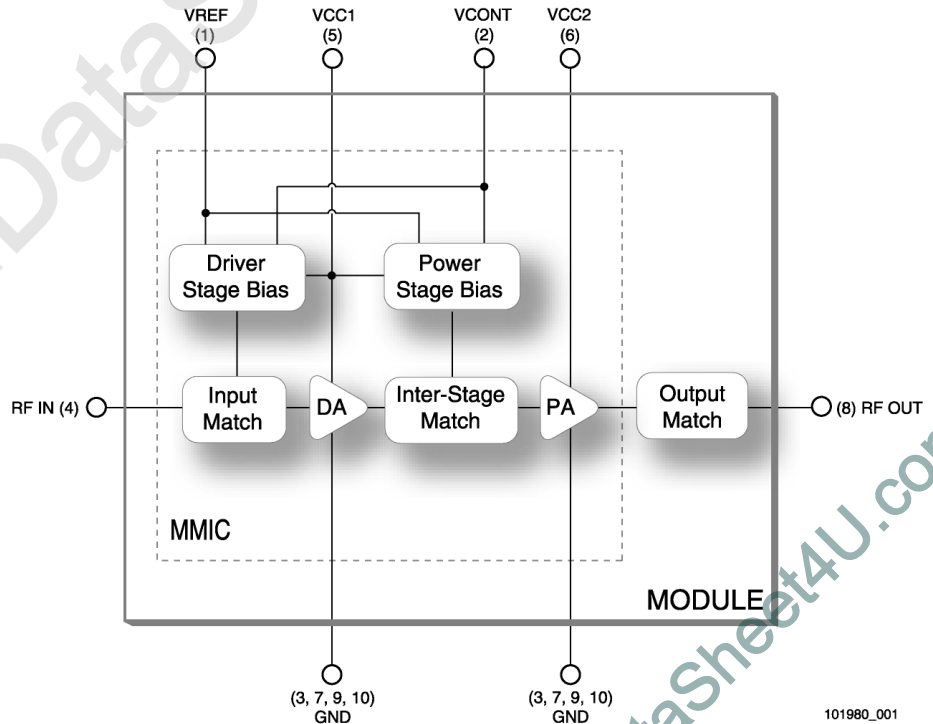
VREF (1)

VCC1 (5)

VCONT (2)

VCC2 (6)

Driver Stage Bias

Power Stage Bias

RF IN (4)

Input Match

DA

Inter-Stage Match

PA

Output Match

(8) RF OUT

MMIC

MODULE

(3, 7, 9, 10) GND

(3, 7, 9, 10) GND

101980_001

DataSheet4U.com